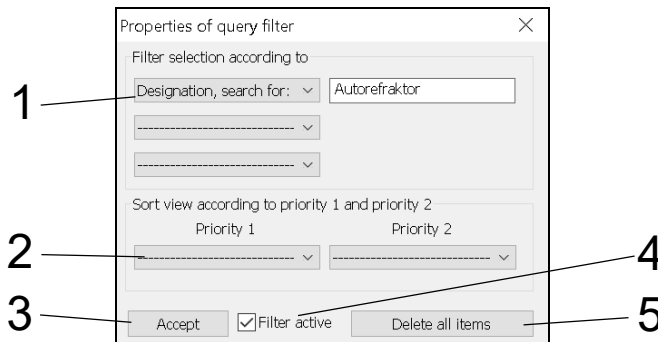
Properties of query filter

Filter selection according to

1

Designation, search for:

Autorefraktor

------------------------------

------------------------------

Sort view according to priority 1 and priority 2

Priority 1

Priority 2

2

------------------------------

------------------------------

4

3

Accept

Filter active

Delete all items

5